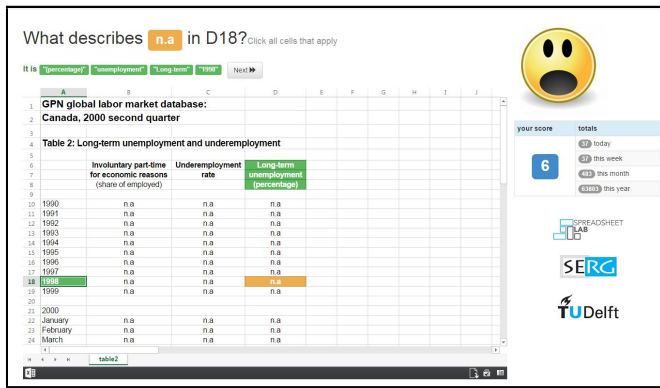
What describes n.a in D18? Click all cells that apply

It is "(percentage)" "unemployment" "Long-term" "1998" Next ⏭

| | A | B | C | D | E | F | G | H | I | J |
|---|---|---|---|---|---|---|---|---|---|---|
| 1 | GPN global labor market database: | | | | | | | | | |
| 2 | Canada, 2000 second quarter | | | | | | | | | |
| 3 | | | | | | | | | | |
| 4 | Table 2: Long-term unemployment and underemployment | | | | | | | | | |
| 5 | | | | | | | | | | |
| 6 | | Involuntary part-time | Underemployment | Long-term | | | | | | |
| 7 | | for economic reasons | rate | unemployment | | | | | | |
| 8 | | (share of employed) | | (percentage) | | | | | | |
| 9 | | | | | | | | | | |
| 10 | 1990 | n.a | n.a | n.a | | | | | | |
| 11 | 1991 | n.a | n.a | n.a | | | | | | |
| 12 | 1992 | n.a | n.a | n.a | | | | | | |
| 13 | 1993 | n.a | n.a | n.a | | | | | | |
| 14 | 1994 | n.a | n.a | n.a | | | | | | |
| 15 | 1995 | n.a | n.a | n.a | | | | | | |
| 16 | 1996 | n.a | n.a | n.a | | | | | | |
| 17 | 1997 | n.a | n.a | n.a | | | | | | |
| 18 | 1998 | n.a | n.a | n.a | | | | | | |
| 19 | 1999 | n.a | n.a | n.a | | | | | | |
| 20 | | | | | | | | | | |
| 21 | 2000 | | | | | | | | | |
| 22 | January | n.a | n.a | n.a | | | | | | |
| 23 | February | n.a | n.a | n.a | | | | | | |
| 24 | March | n.a | n.a | n.a | | | | | | |

table2

| your score | totals |
|---|---|
| 6 | 57 today |
| | 57 this week |
| | 483 this month |
| | 63803 this year |

SPREADSHEET LAB

SERG

TUDelft